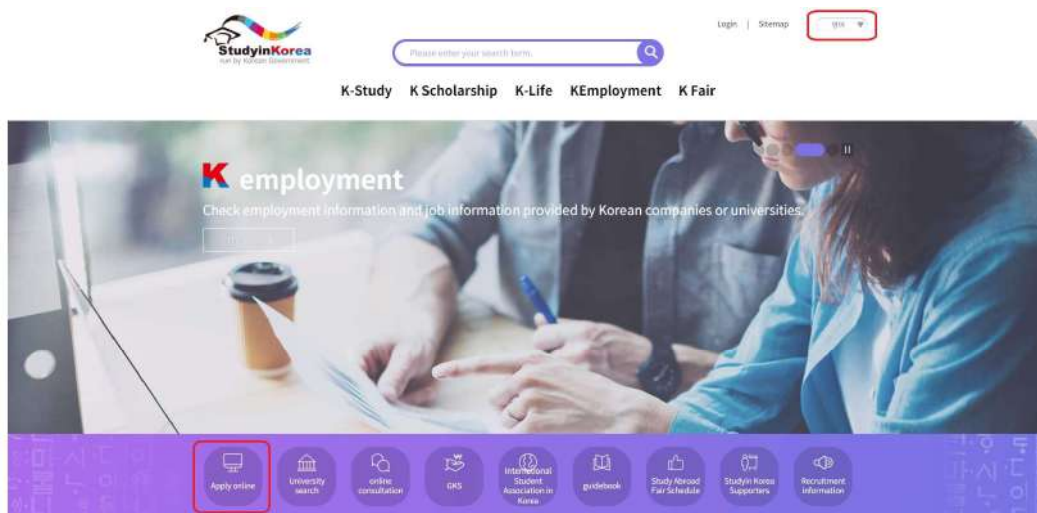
StudyinKorea
run by Korean Government

Please enter your search term.

Login | Sitemap

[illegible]

K-Study K Scholarship K-Life KEmployment K Fair

K employment

Check employment information and job information provided by Korean companies or universities.

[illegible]

Apply online

University search

online consultation

GKS

International Student Association in Korea

guidebook

Study Abroad Fair Schedule

StudyIn Korea Supporters

Recruitment information